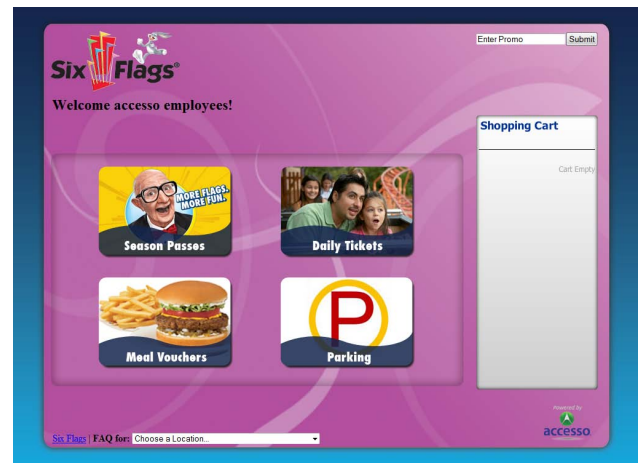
Enter Promo Submit

Six Flags®

Welcome accesso employees!

Shopping Cart

Cart Empty

MORE FLAGS. MORE FUN.

Season Passes

Daily Tickets

Meal Vouchers

P

Parking

Six Flags | FAQ for: Choose a Location...

Powered by accesso